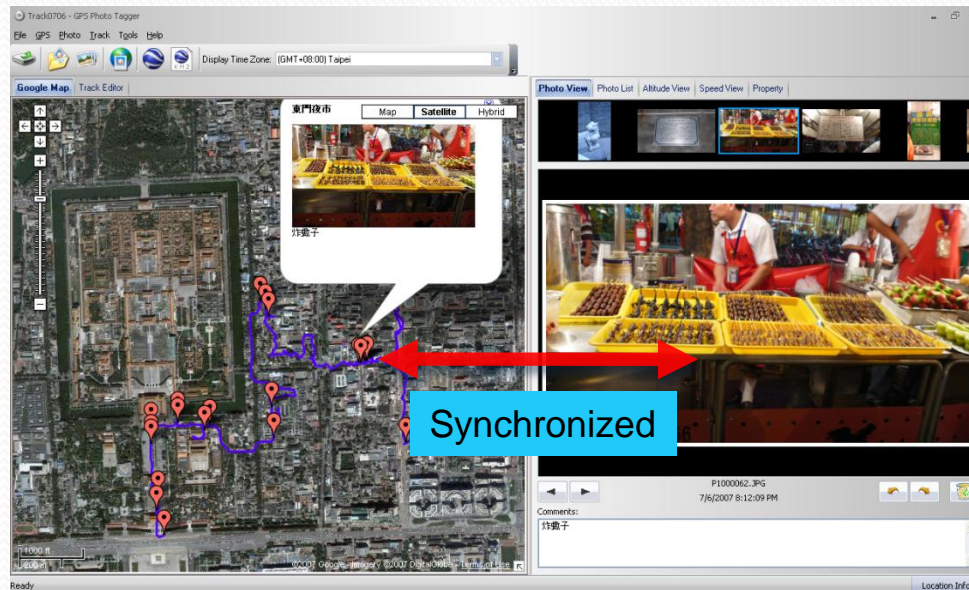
Track0706 - GPS Photo Tagger

File GPS Photo Track Tools Help

Display Time Zone: (GMT+08:00) Taipei

Google Map Track Editor

東門夜市

Map Satellite Hybrid

炸蠍子

1000 ft

200 m

©2007 Google - Imagery ©2007 DigitalGlobe - Terms of Use

Photo View Photo List Altitude View Speed View Property

Synchronized

P1000062.JPG
7/6/2007 8:12:09 PM

Comments:

炸蠍子

Ready

Location Info